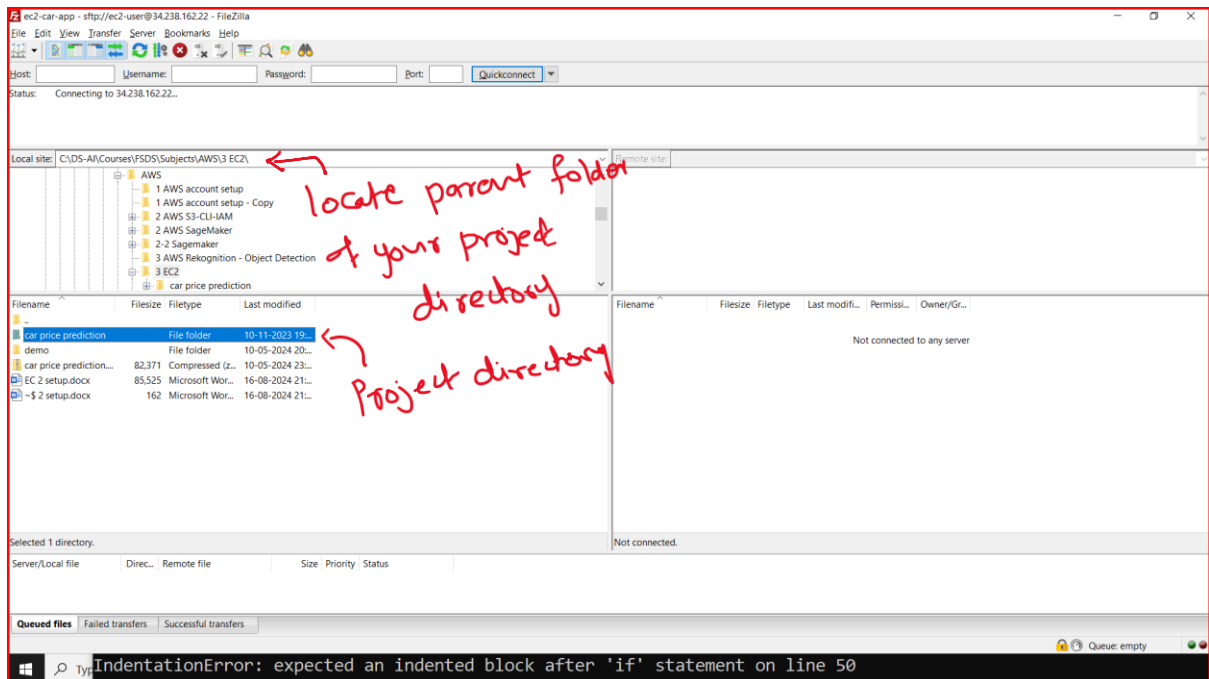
ec2-car-app - sftp://ec2-user@34.238.162.22 - FileZilla

File Edit View Transfer Server Bookmarks Help

Host: Username: Password: Port: Quickconnect

Status: Connecting to 34.238.162.22...

Local site: C:\DS-AI\Courses\FSDS\Subjects\AWS\3 EC2\

Remote site:

AWS
1 AWS account setup
1 AWS account setup - Copy
2 AWS S3-CLI-IAM
2 AWS SageMaker
2-2 Sagemaker
3 AWS Rekognition - Object Detection
3 EC2
car price prediction

locate parent folder of your project directory

| Filename | Filesize | Filetype | Last modified |
|---|---|---|---|
| .. | | | |
| car price prediction | | File folder | 10-11-2023 19:... |
| demo | | File folder | 10-05-2024 20:... |
| car price prediction... | 82,371 | Compressed (z... | 10-05-2024 23:... |
| EC 2 setup.docx | 85,525 | Microsoft Wor... | 16-08-2024 21:... |
| ~$ 2 setup.docx | 162 | Microsoft Wor... | 16-08-2024 21:... |

Project directory

| Filename | Filesize | Filetype | Last modifi... | Permissi... | Owner/Gr... |
|---|---|---|---|---|---|

Not connected to any server

Selected 1 directory.

Not connected.

Server/Local file Direc... Remote file Size Priority Status

Queued files Failed transfers Successful transfers

Queue: empty

Typ

IndentationError: expected an indented block after 'if' statement on line 50